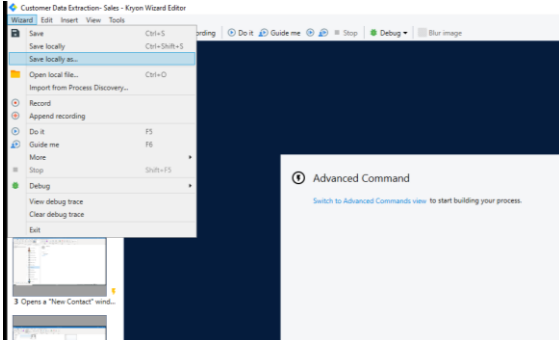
Customer Data Extraction- Sales - Kryon Wizard Editor

Wizard Edit Insert View Tools

ording Do it Guide me Stop Debug Blur image

Save Ctrl+S
Save locally Ctrl+Shift+S
Save locally as...
Open local file... Ctrl+O
Import from Process Discovery...
Record
Append recording
Do it F5
Guide me F6
More
Stop Shift+F5
Debug
View debug trace
Clear debug trace
Exit

3 Opens a "New Contact" wind...

Advanced Command

Switch to Advanced Commands view to start building your process.